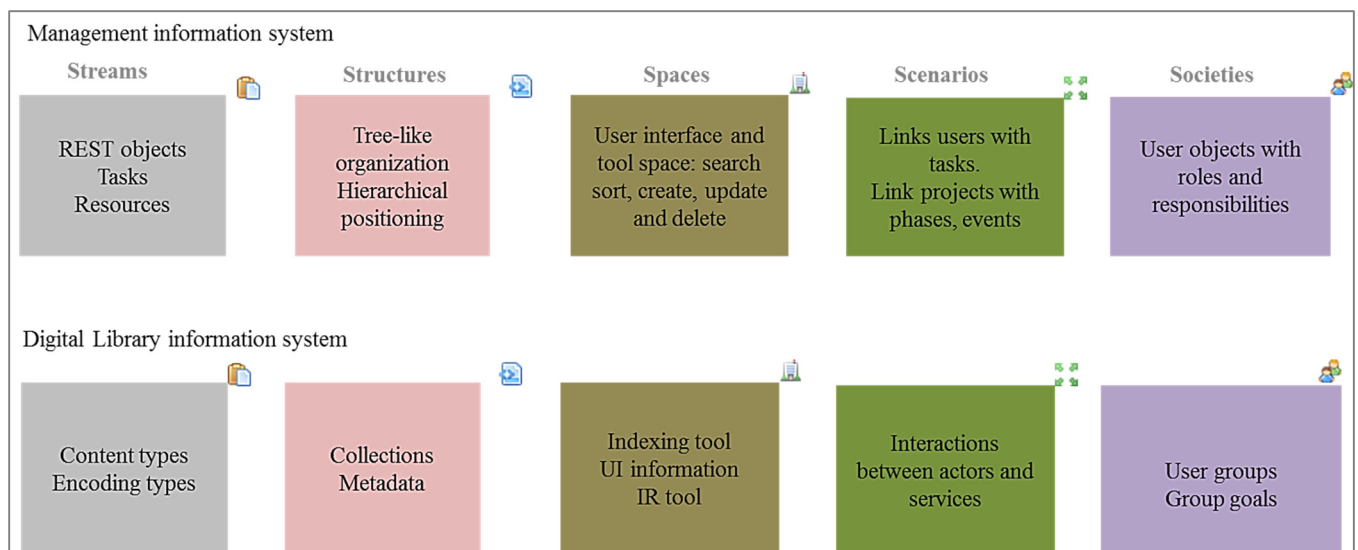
Management information system

Streams

REST objects
Tasks
Resources

Structures

Tree-like organization
Hierarchical positioning

Spaces

User interface and tool space: search sort, create, update and delete

Scenarios

Links users with tasks.
Link projects with phases, events

Societies

User objects with roles and responsibilities

Digital Library information system

Content types
Encoding types

Collections
Metadata

Indexing tool
UI information
IR tool

Interactions between actors and services

User groups
Group goals